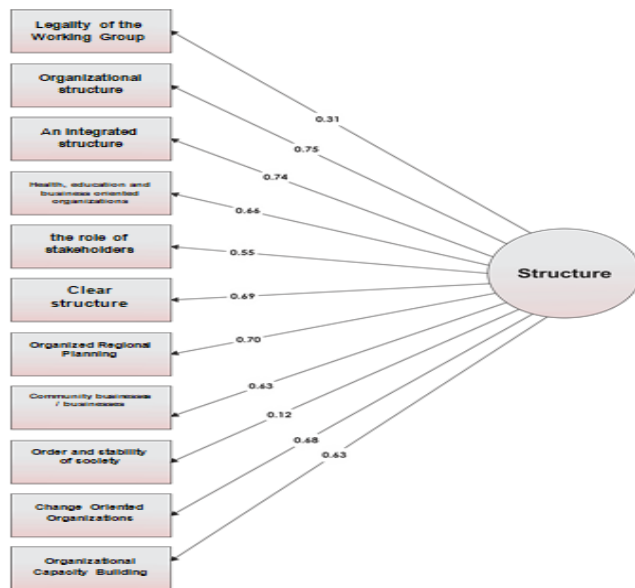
Legality of the Working Group

Organizational structure

An integrated structure

Health, education and business oriented organizations

the role of stakeholders

Clear structure

Organized Regional Planning

Community businesses / businesses

Order and stability of society

Change Oriented Organizations

Organizational Capacity Building

0.31

0.75

0.74

0.66

0.55

0.69

0.70

0.63

0.12

0.68

0.63

Structure